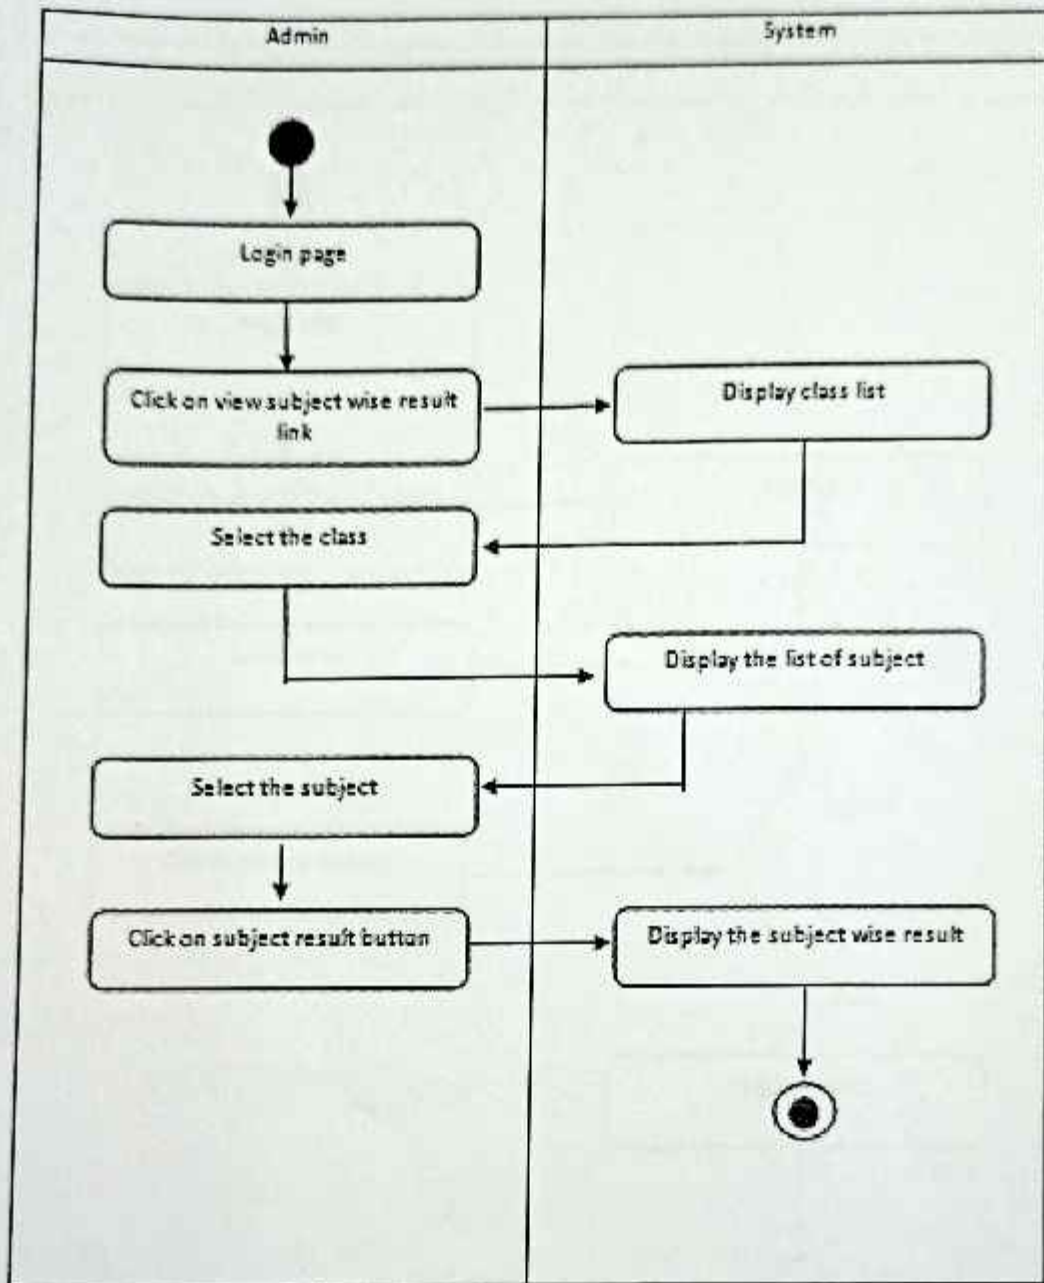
Admin

System

Login page

Click on view subject wise result link

Display class list

Select the class

Display the list of subject

Select the subject

Click on subject result button

Display the subject wise result